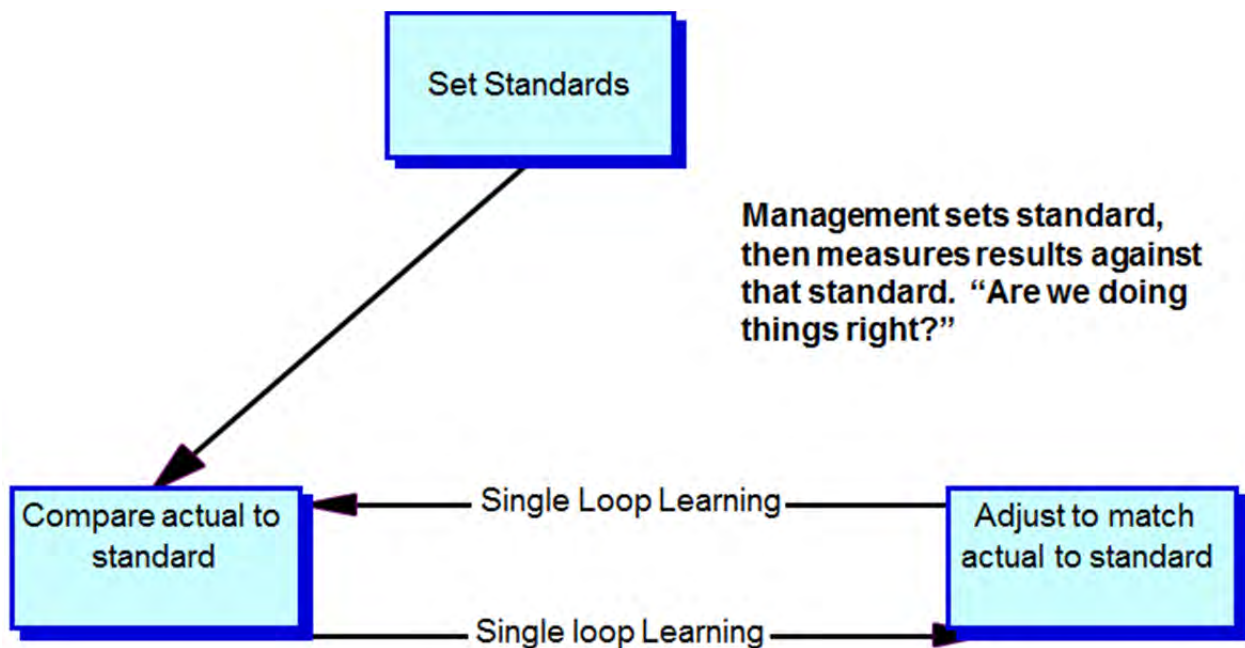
Set Standards

Management sets standard, then measures results against that standard. “Are we doing things right?”

Compare actual to standard

Single Loop Learning

Adjust to match actual to standard

Single loop Learning